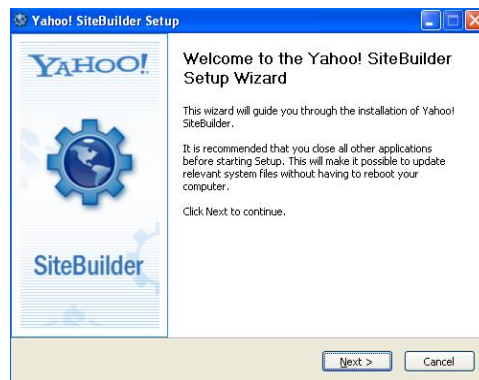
Yahoo! SiteBuilder Setup

YAHOO!

SiteBuilder

Welcome to the Yahoo! SiteBuilder Setup Wizard

This wizard will guide you through the installation of Yahoo! SiteBuilder.

It is recommended that you close all other applications before starting Setup. This will make it possible to update relevant system files without having to reboot your computer.

Click Next to continue.

Next >

Cancel